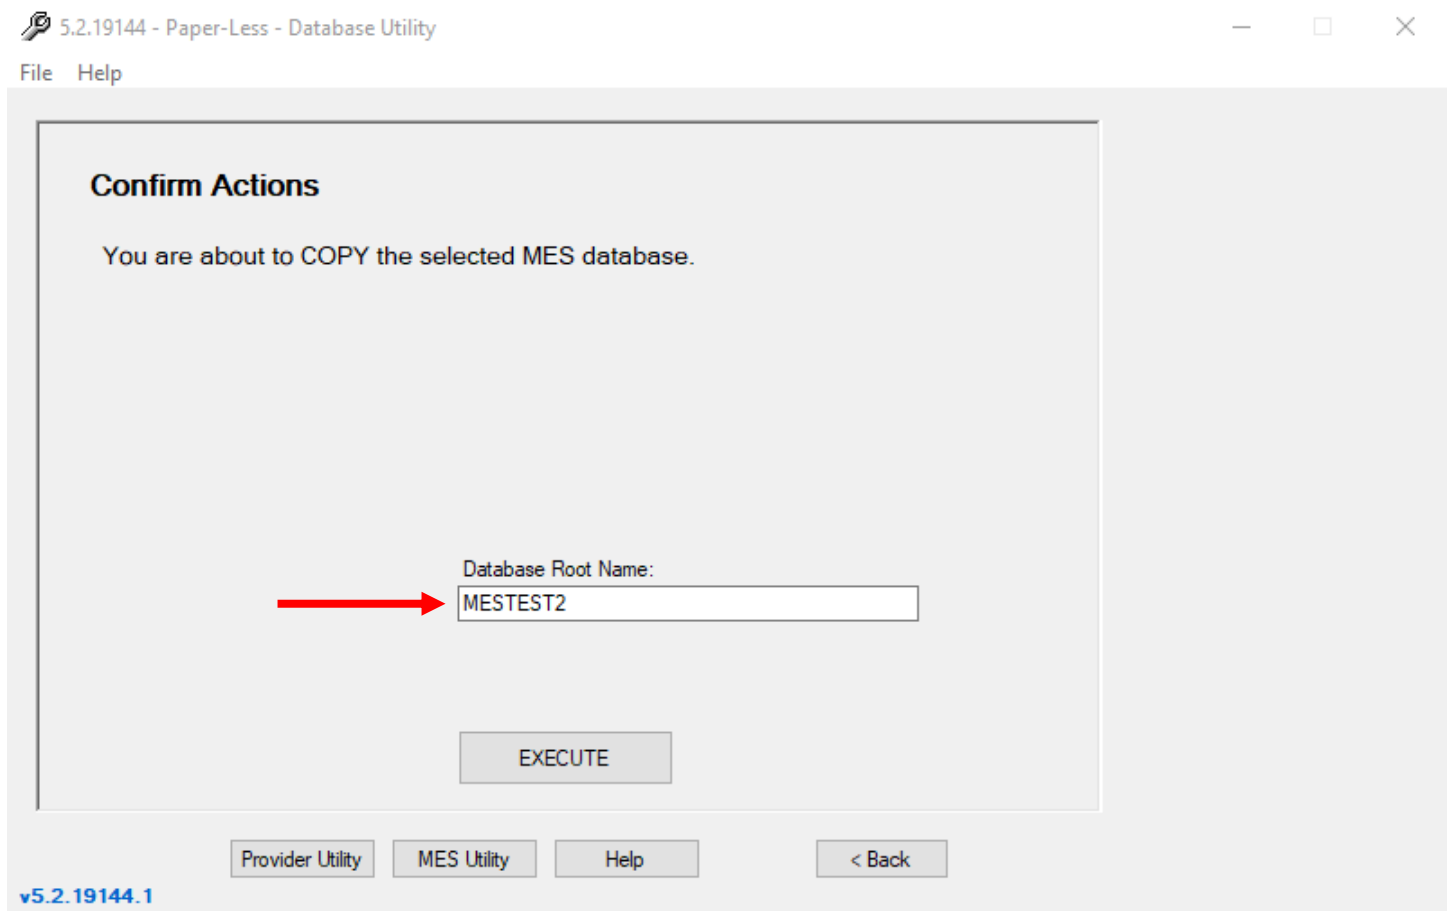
5.2.19144 - Paper-Less - Database Utility

File Help

Confirm Actions

You are about to COPY the selected MES database.

Database Root Name:

MESTEST2

EXECUTE

Provider Utility MES Utility Help < Back

v5.2.19144.1